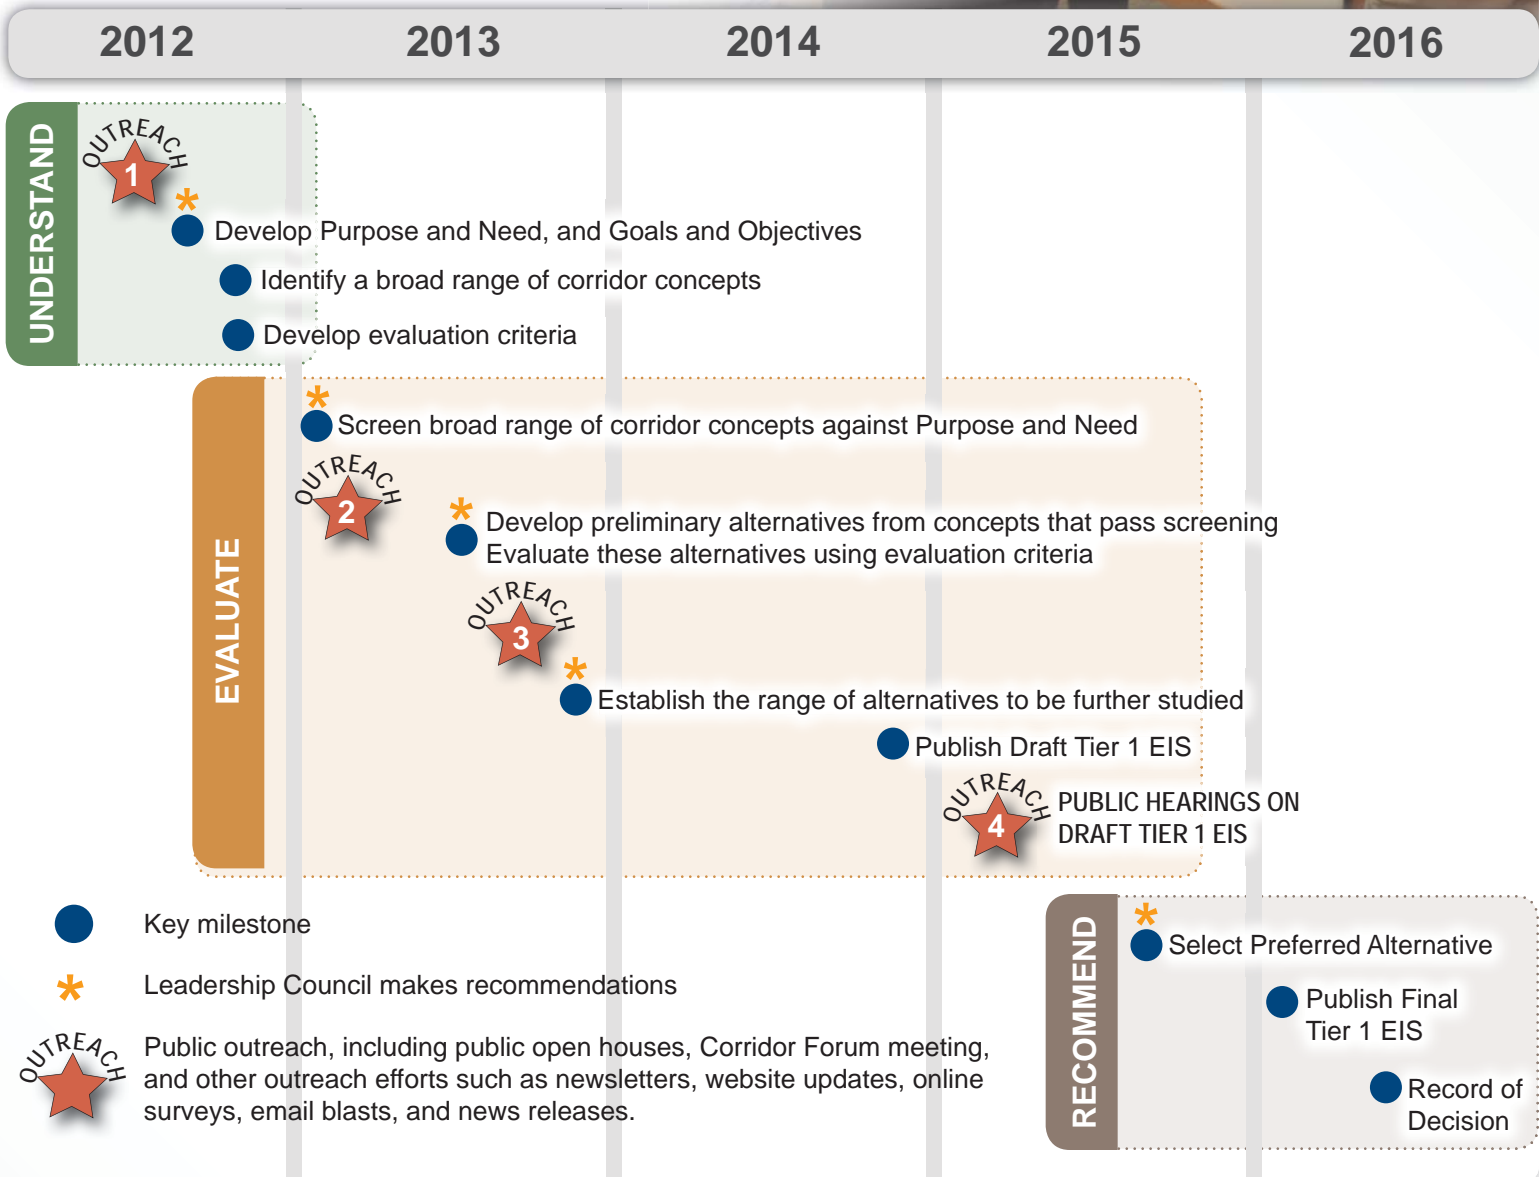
2012 2013 2014 2015 2016

UNDERSTAND

OUTREACH 1

*

Develop Purpose and Need, and Goals and Objectives

Identify a broad range of corridor concepts

Develop evaluation criteria

EVALUATE

*

Screen broad range of corridor concepts against Purpose and Need

OUTREACH 2

*

Develop preliminary alternatives from concepts that pass screening
Evaluate these alternatives using evaluation criteria

OUTREACH 3

*

Establish the range of alternatives to be further studied

Publish Draft Tier 1 EIS

OUTREACH 4

PUBLIC HEARINGS ON DRAFT TIER 1 EIS

Key milestone

* Leadership Council makes recommendations

OUTREACH

Public outreach, including public open houses, Corridor Forum meeting, and other outreach efforts such as newsletters, website updates, online surveys, email blasts, and news releases.

RECOMMEND

*

Select Preferred Alternative

Publish Final Tier 1 EIS

Record of Decision